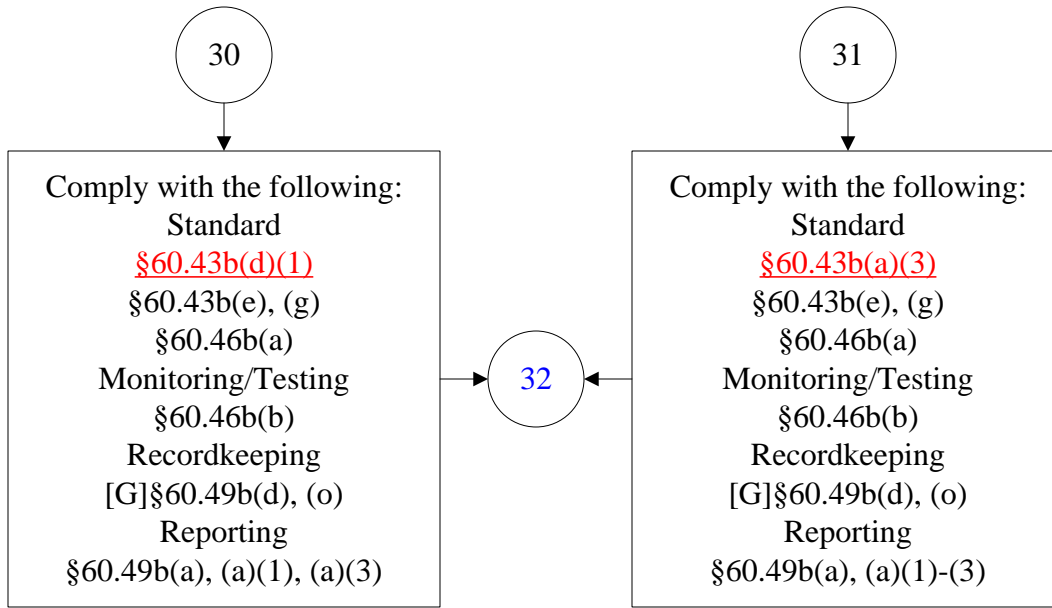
30

31

Comply with the following:
Standard
§60.43b(d)(1)
§60.43b(e), (g)
§60.46b(a)
Monitoring/Testing
§60.46b(b)
Recordkeeping
[G]§60.49b(d), (o)
Reporting
§60.49b(a), (a)(1), (a)(3)

32

Comply with the following:
Standard
§60.43b(a)(3)
§60.43b(e), (g)
§60.46b(a)
Monitoring/Testing
§60.46b(b)
Recordkeeping
[G]§60.49b(d), (o)
Reporting
§60.49b(a), (a)(1)-(3)